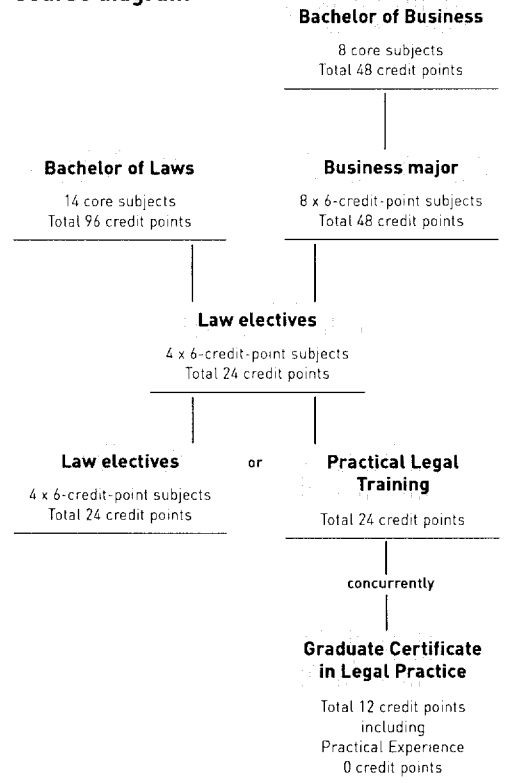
Course diagram

Bachelor of Business

8 core subjects
Total 48 credit points

Bachelor of Laws

14 core subjects
Total 96 credit points

Business major

8 x 6-credit-point subjects
Total 48 credit points

Law electives

4 x 6-credit-point subjects
Total 24 credit points

Law electives

4 x 6-credit-point subjects
Total 24 credit points

or

Practical Legal Training

Total 24 credit points

concurrently

Graduate Certificate in Legal Practice

Total 12 credit points
including
Practical Experience
0 credit points